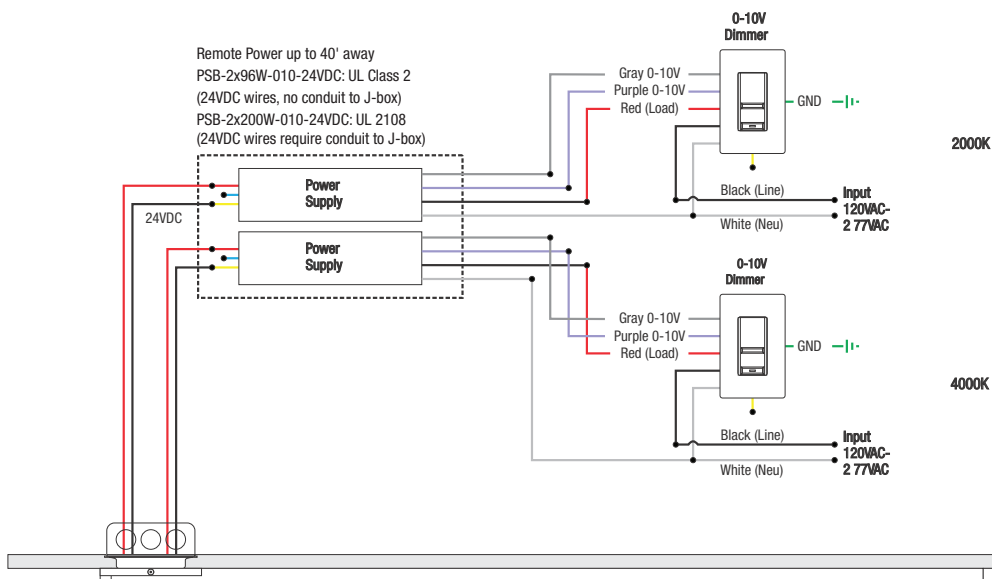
Remote Power up to 40' away
PSB-2x96W-010-24VDC: UL Class 2
(24VDC wires, no conduit to J-box)
PSB-2x200W-010-24VDC: UL 2108
(24VDC wires require conduit to J-box)

0-10V
Dimmer

Gray 0-10V
Purple 0-10V
Red (Load)
GND

2000K

Power
Supply

24VDC

Black (Line)
White (Neu)
Input
120VAC-
2 77VAC

Power
Supply

0-10V
Dimmer

Gray 0-10V
Purple 0-10V
Red (Load)
GND

4000K

Black (Line)
White (Neu)
Input
120VAC-
2 77VAC